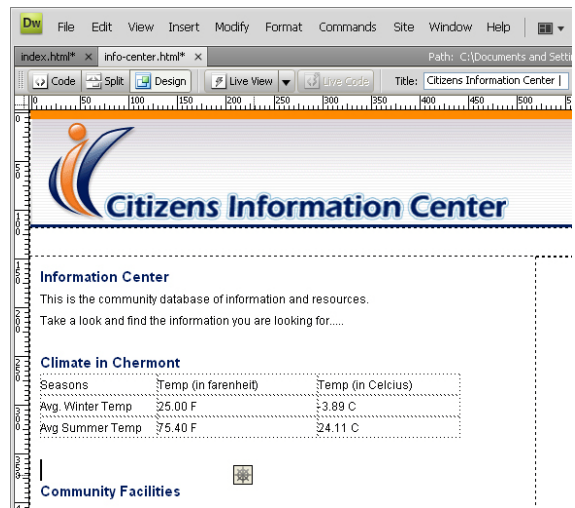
Dw File Edit View Insert Modify Format Commands Site Window Help

index.html* × info-center.html* × Path: C:\Documents and Setti

Code Split Design Live View Live Code Title: Citizens Information Center |

0 50 100 150 200 250 300 350 400 450 500

Citizens Information Center

Information Center

This is the community database of information and resources.

Take a look and find the information you are looking for.....

Climate in Chermont

| Seasons | Temp (in farenheit) | Temp (in Celcius) |
|---|---|---|
| Avg. Winter Temp | 25.00 F | -3.89 C |
| Avg Summer Temp | 75.40 F | 24.11 C |

Community Facilities